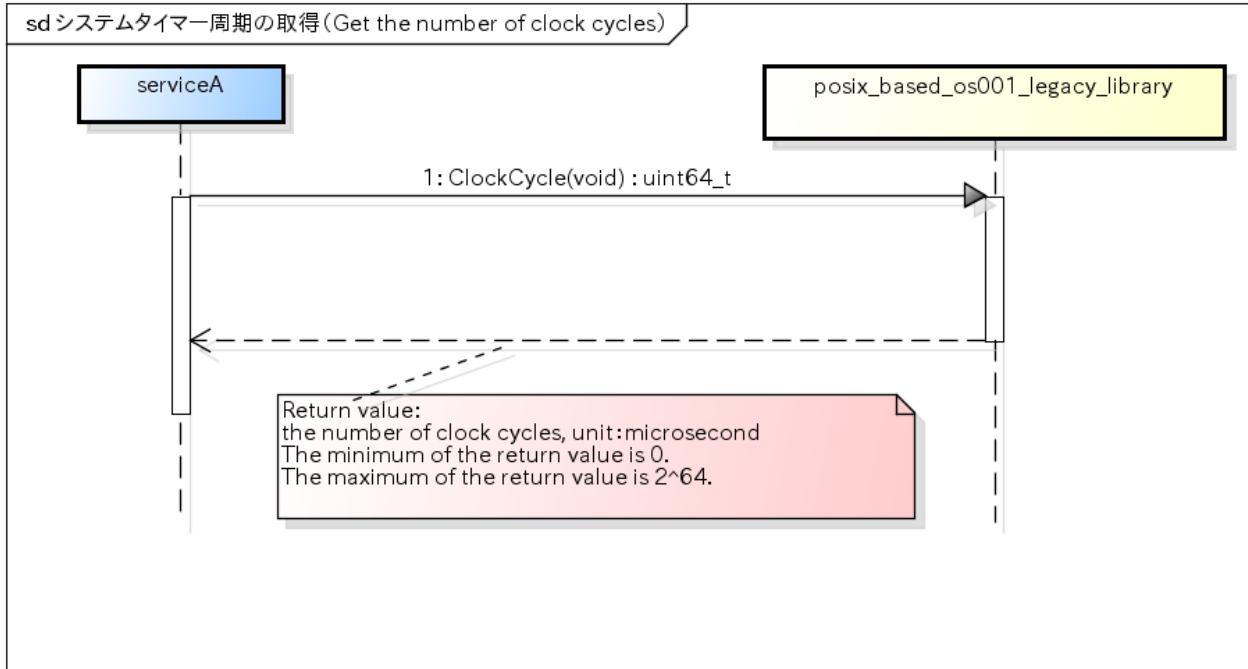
sd システムタイマー周期の取得(Get the number of clock cycles)

serviceA

posix_based_os001_legacy_library

1: ClockCycle(void) : uint64_t

Return value:
the number of clock cycles, unit:microsecond
The minimum of the return value is 0.
The maximum of the return value is 2^64.